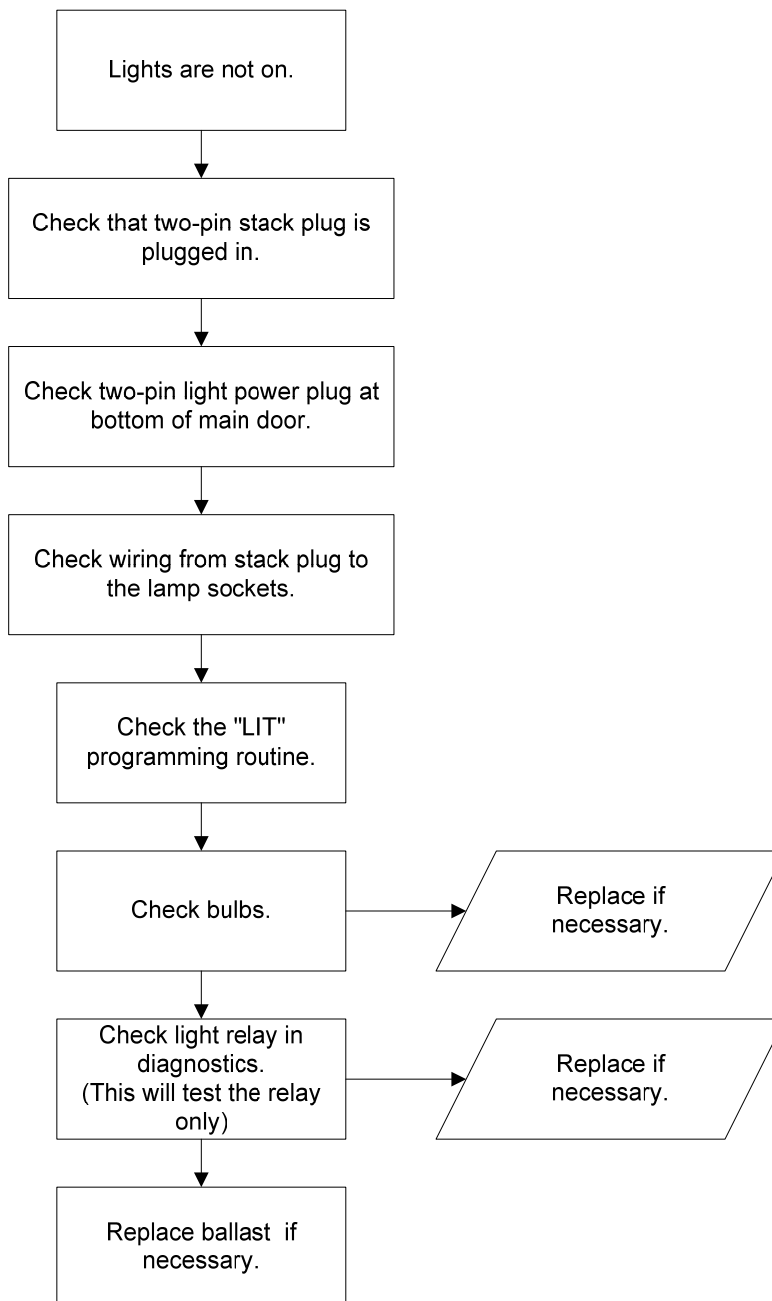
Lights are not on.

Check that two-pin stack plug is plugged in.

Check two-pin light power plug at bottom of main door.

Check wiring from stack plug to the lamp sockets.

Check the "LIT" programming routine.

Check bulbs.

Replace if necessary.

Check light relay in diagnostics. (This will test the relay only)

Replace if necessary.

Replace ballast if necessary.